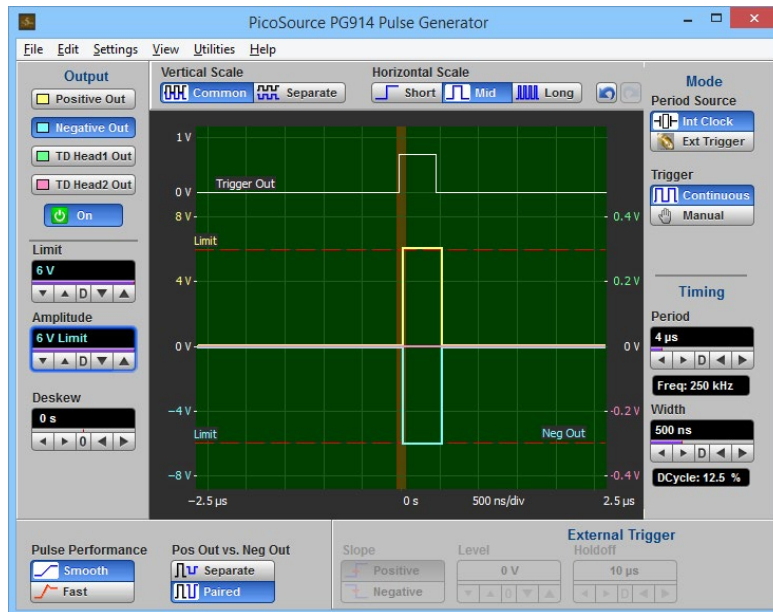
PicoSource PG914 Pulse Generator

File Edit Settings View Utilities Help

Output
Positive Out
Negative Out
TD Head1 Out
TD Head2 Out
On

Limit
6 V
D

Amplitude
6 V Limit
D

Deskew
0 s
0

Vertical Scale
Common Separate

Horizontal Scale
Short Mid Long

1 V
0 V
Trigger Out
8 V
Limit
4 V
0 V
−4 V
Limit
−8 V
Neg Out
0.4 V
0.2 V
0 V
−0.2 V
−0.4 V
−2.5 µs
0 s
500 ns/div
2.5 µs

Mode
Period Source
Int Clock
Ext Trigger

Trigger
Continuous
Manual

Timing
Period
4 µs
D
Freq: 250 kHz
Width
500 ns
D
DCycle: 12.5 %

Pulse Performance
Smooth
Fast

Pos Out vs. Neg Out
Separate
Paired

External Trigger
Slope
Positive
Negative
Level
0 V
0
Holdoff
10 µs
0